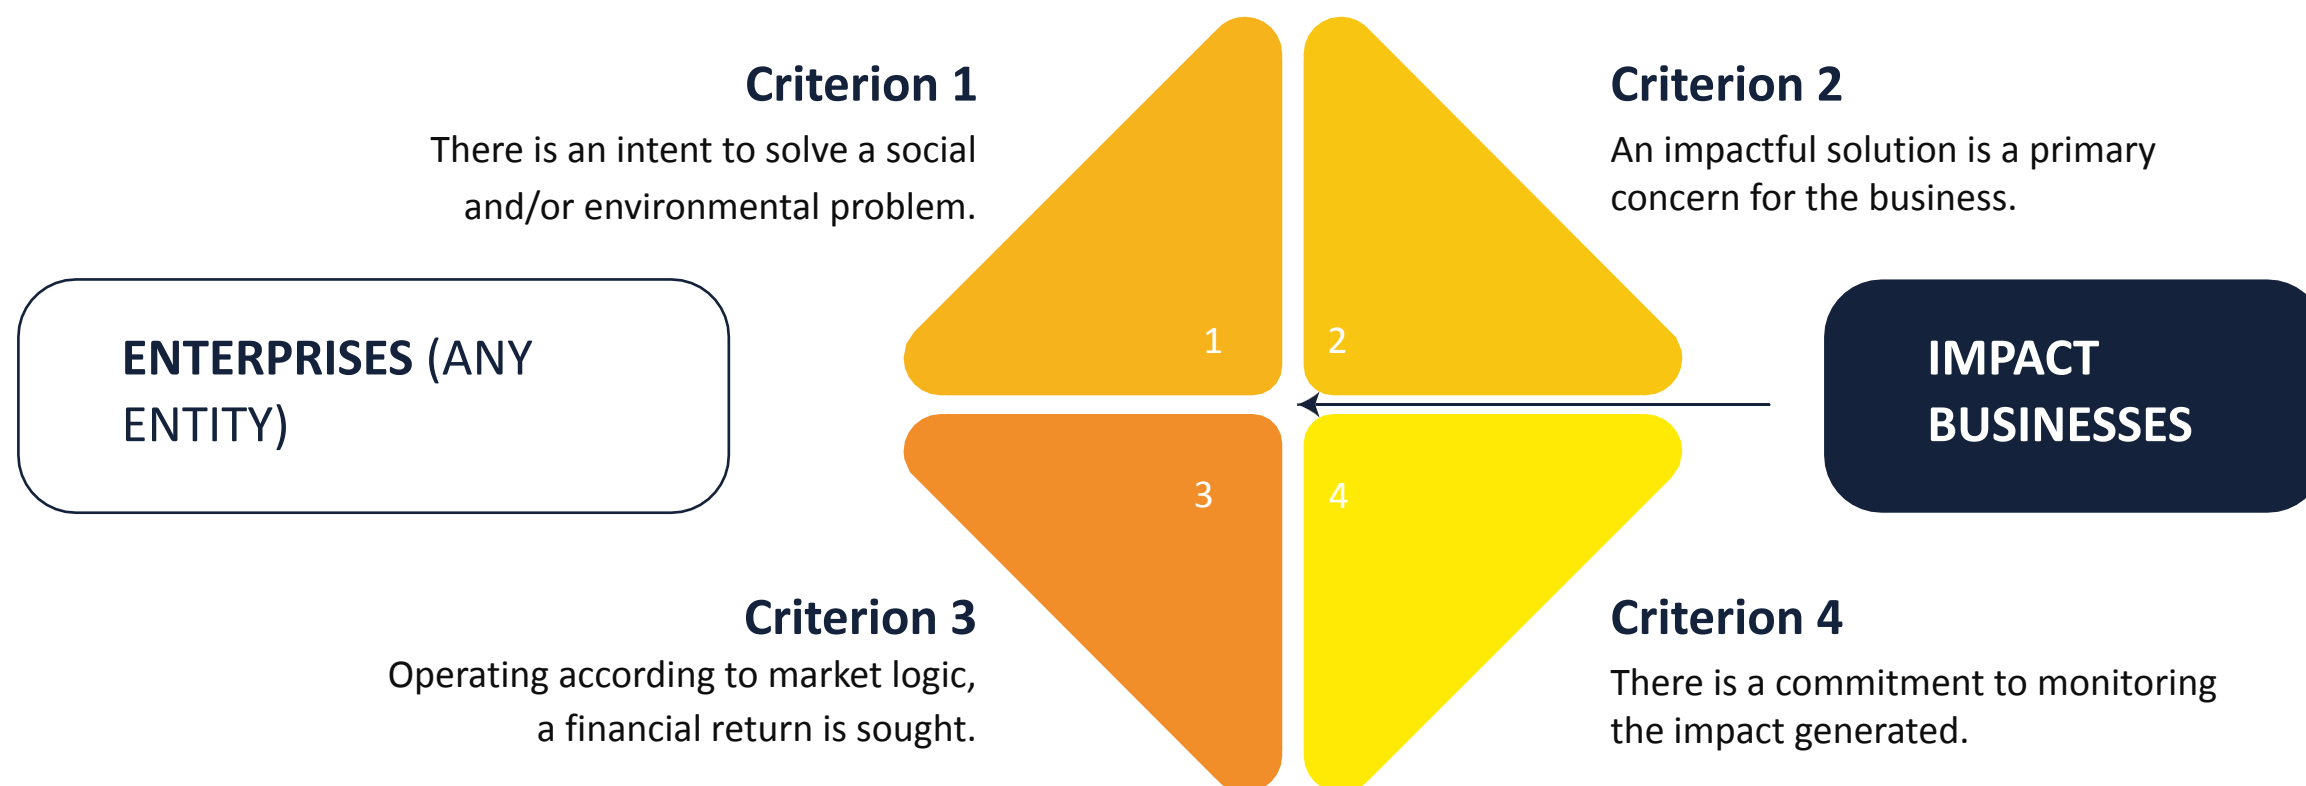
Criterion 1

There is an intent to solve a social and/or environmental problem.

Criterion 2

An impactful solution is a primary concern for the business.

ENTERPRISES (ANY ENTITY)

1

2

3

4

IMPACT BUSINESSES

Criterion 3

Operating according to market logic, a financial return is sought.

Criterion 4

There is a commitment to monitoring the impact generated.